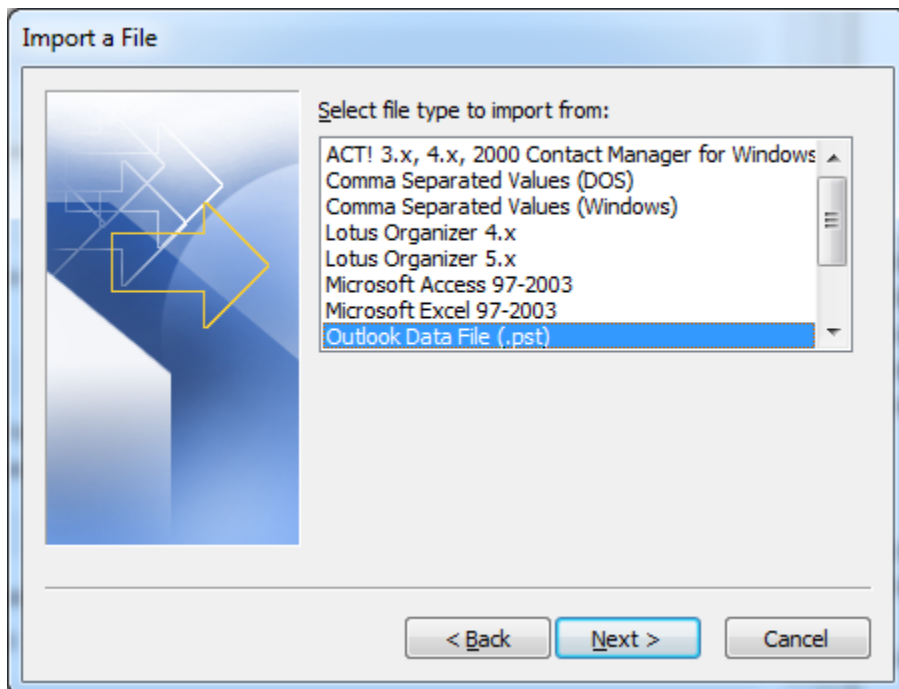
Import a File

Select file type to import from:

ACT! 3.x, 4.x, 2000 Contact Manager for Windows
Comma Separated Values (DOS)
Comma Separated Values (Windows)
Lotus Organizer 4.x
Lotus Organizer 5.x
Microsoft Access 97-2003
Microsoft Excel 97-2003
Outlook Data File (.pst)

< Back
Next >
Cancel